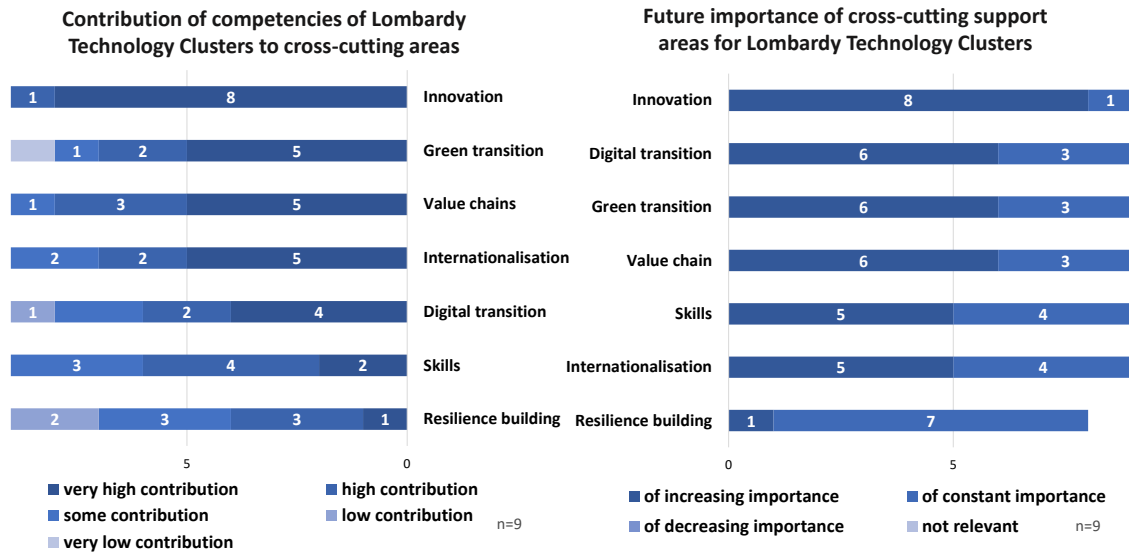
Contribution of competencies of Lombardy Technology Clusters to cross-cutting areas

| | | | | | |
|---|---|---|---|---|---|
| Innovation | 1 | 8 | | | |
| Green transition | | 1 | 2 | 5 | |
| Value chains | 1 | 3 | 5 | | |
| Internationalisation | 2 | 2 | 5 | | |
| Digital transition | 1 | | 2 | 4 | |
| Skills | 3 | 4 | 2 | | |
| Resilience building | 2 | 3 | 3 | 1 | |

5
0

very high contribution
high contribution
some contribution
low contribution
very low contribution
n=9

Future importance of cross-cutting support areas for Lombardy Technology Clusters

| | | |
|---|---|---|
| Innovation | 8 | 1 |
| Digital transition | 6 | 3 |
| Green transition | 6 | 3 |
| Value chain | 6 | 3 |
| Skills | 5 | 4 |
| Internationalisation | 5 | 4 |
| Resilience building | 1 | 7 |

0
5

of increasing importance
of constant importance
of decreasing importance
not relevant
n=9